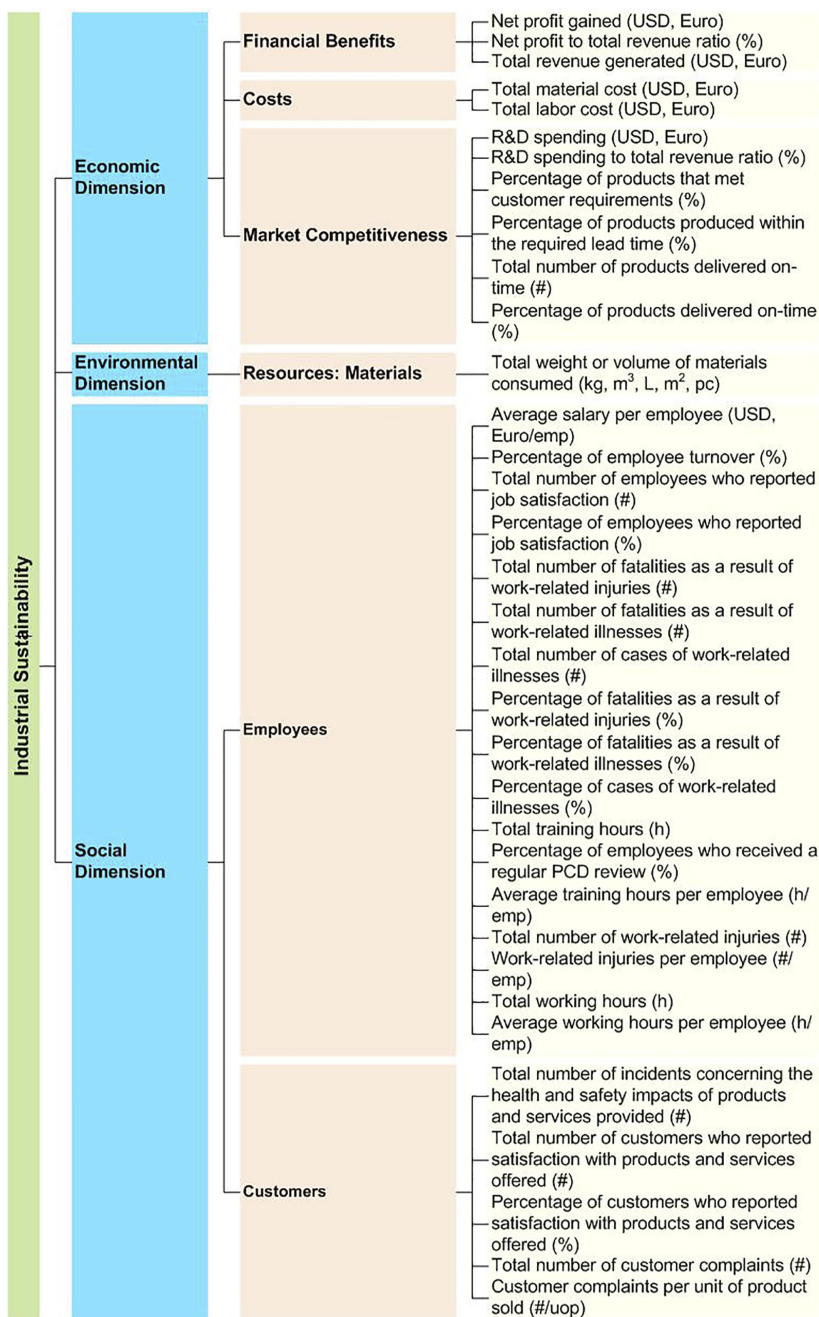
Industrial Sustainability

Economic Dimension

Financial Benefits

Net profit gained (USD, Euro)
Net profit to total revenue ratio (%)
Total revenue generated (USD, Euro)

Costs

Total material cost (USD, Euro)
Total labor cost (USD, Euro)

Market Competitiveness

R&D spending (USD, Euro)
R&D spending to total revenue ratio (%)
Percentage of products that met customer requirements (%)
Percentage of products produced within the required lead time (%)
Total number of products delivered on-time (#)
Percentage of products delivered on-time (%)

Environmental Dimension

Resources: Materials

Total weight or volume of materials consumed (kg, $m^3$, L, $m^2$, pc)

Social Dimension

Employees

Average salary per employee (USD, Euro/emp)
Percentage of employee turnover (%)
Total number of employees who reported job satisfaction (#)
Percentage of employees who reported job satisfaction (%)
Total number of fatalities as a result of work-related injuries (#)
Total number of fatalities as a result of work-related illnesses (#)
Total number of cases of work-related illnesses (#)
Percentage of fatalities as a result of work-related injuries (%)
Percentage of fatalities as a result of work-related illnesses (%)
Percentage of cases of work-related illnesses (%)
Total training hours (h)
Percentage of employees who received a regular PCD review (%)
Average training hours per employee (h/emp)
Total number of work-related injuries (#)
Work-related injuries per employee (#/emp)
Total working hours (h)
Average working hours per employee (h/emp)

Customers

Total number of incidents concerning the health and safety impacts of products and services provided (#)
Total number of customers who reported satisfaction with products and services offered (#)
Percentage of customers who reported satisfaction with products and services offered (%)
Total number of customer complaints (#)
Customer complaints per unit of product sold (#/uop)